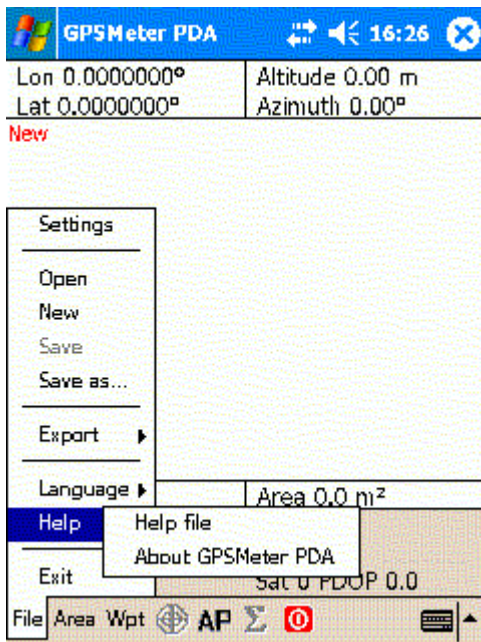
GPSMeter PDA 16:26

Lon 0.0000000°
Lat 0.0000000°

Altitude 0.00 m
Azimuth 0.00°

New

Settings

Open
New
Save
Save as...

Export

Language
Help
Exit

Help file
About GPSMeter PDA

Area 0.0 m²

Sat 0 PDOP 0.0

File Area Wpt AP Σ